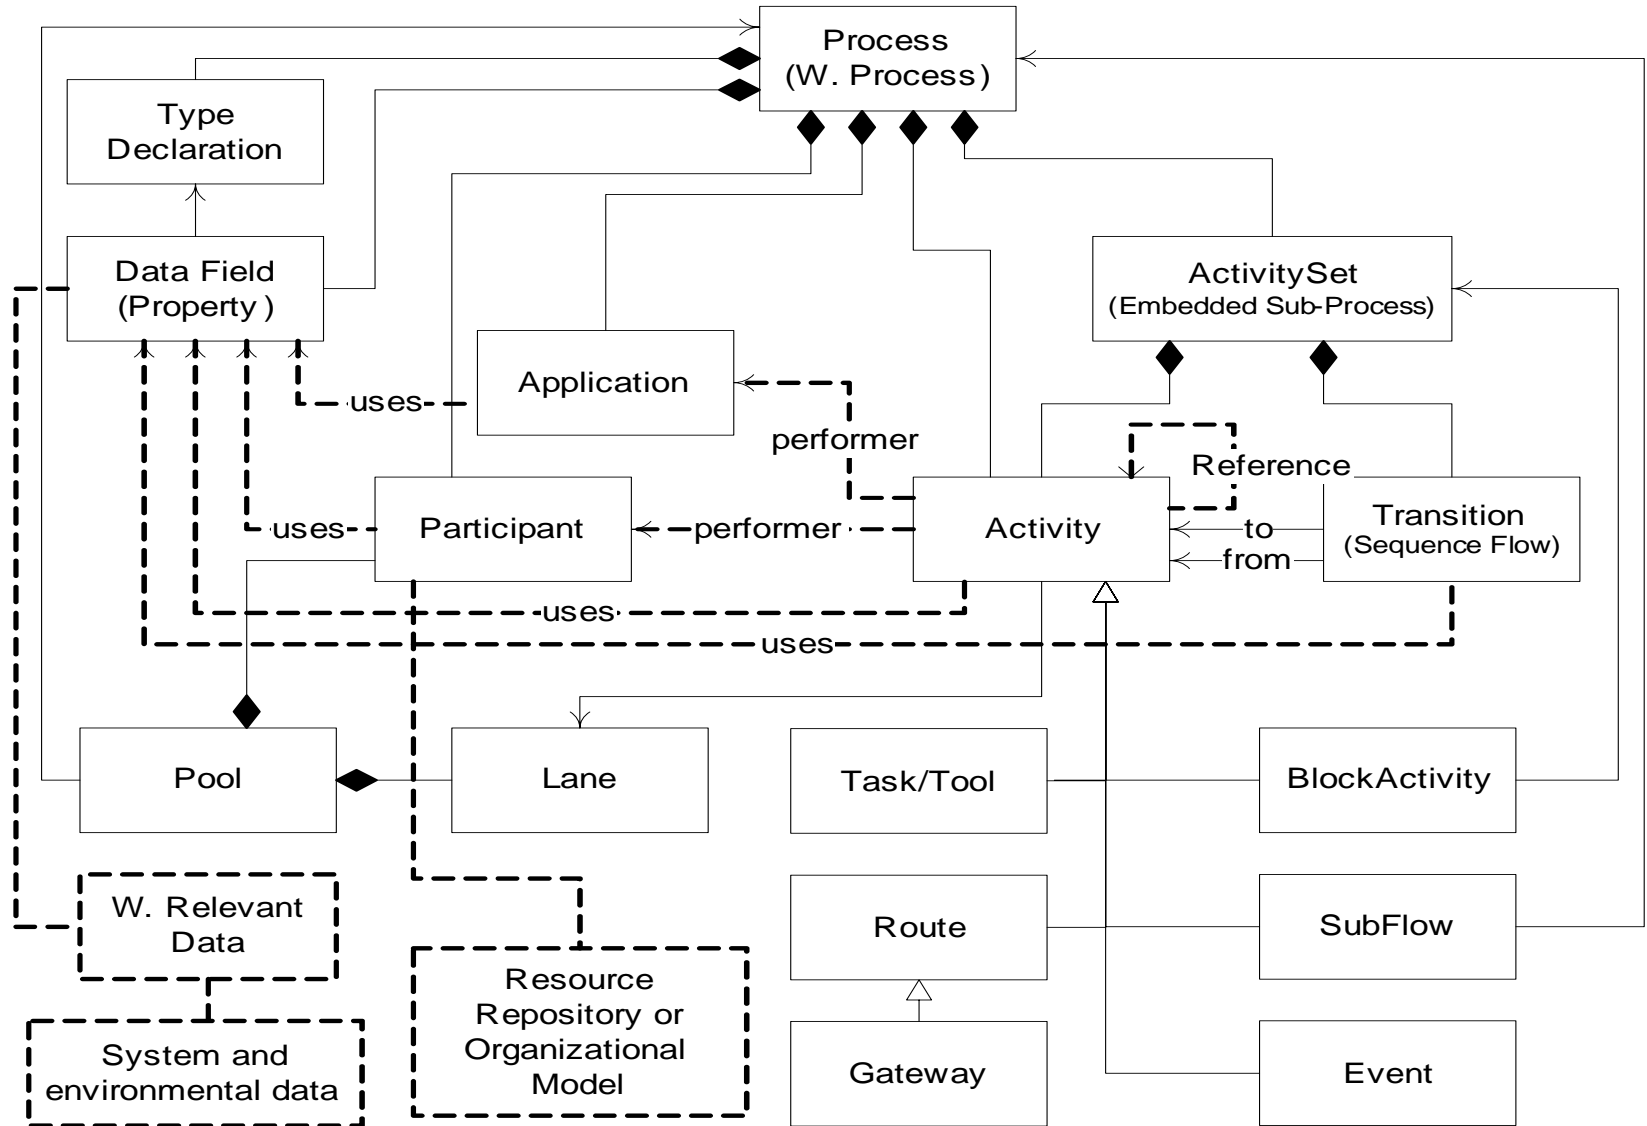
Process
(W. Process)

Type
Declaration

Data Field
(Property)

ActivitySet
(Embedded Sub-Process)

Application

uses

performer

Reference

Participant

uses

performer

Activity

to

from

Transition
(Sequence Flow)

uses

uses

Pool

Lane

Task/Tool

BlockActivity

W. Relevant
Data

Route

SubFlow

Resource
Repository or
Organizational
Model

System and
environmental data

Gateway

Event